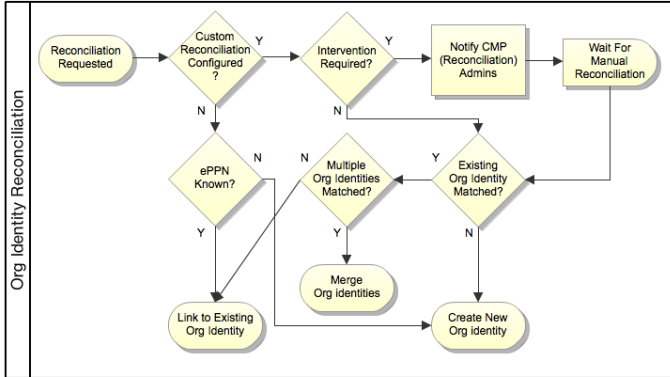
Org Identity Reconciliation

Reconciliation Requested

Custom Reconciliation Configured ?

Y

N

Intervention Required?

Y

N

Notify CMP (Reconciliation) Admins

Wait For Manual Reconciliation

ePPN Known?

N

Y

N

Multiple Org Identities Matched?

Y

Y

Existing Org Identity Matched?

N

Merge Org identities

Link to Existing Org Identity

Create New Org identity